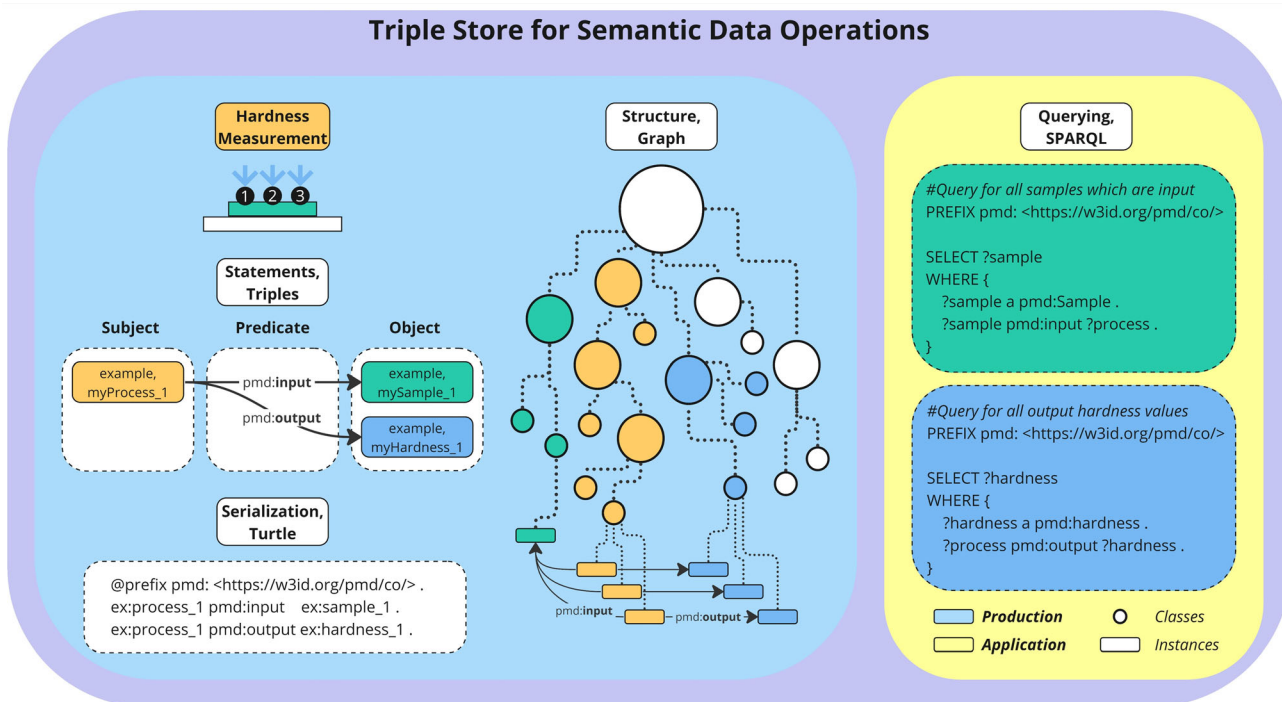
Triple Store for Semantic Data Operations

Hardness Measurement

1 2 3

Statements, Triples

Subject

Predicate

Object

example, myProcess_1

pmd:input

pmd:output

example, mySample_1

example, myHardness_1

Serialization, Turtle

@prefix pmd: <https://w3id.org/pmd/co/> .
ex:process_1 pmd:input ex:sample_1 .
ex:process_1 pmd:output ex:hardness_1 .

Structure, Graph

pmd:input

pmd:output

Querying, SPARQL

#Query for all samples which are input
PREFIX pmd: <https://w3id.org/pmd/co/>

SELECT ?sample
WHERE {
?sample a pmd:Sample .
?sample pmd:input ?process .
}

#Query for all output hardness values
PREFIX pmd: <https://w3id.org/pmd/co/>

SELECT ?hardness
WHERE {
?hardness a pmd:hardness .
?process pmd:output ?hardness .
}

Production

Classes

Application

Instances